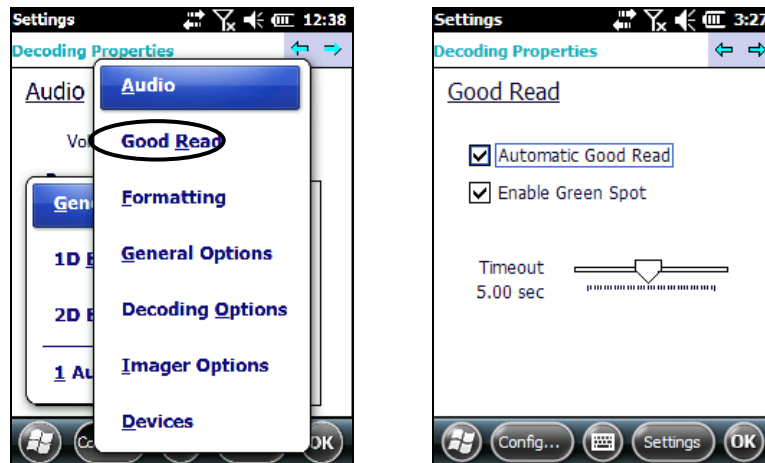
Settings 12:38

Decoding Properties

Audio

Vo

Gen

1D

2D

1 Au

Audio

Good Read

Formatting

General Options

Decoding Options

Imager Options

Devices

Co

OK

Settings 3:27

Decoding Properties

Good Read

Automatic Good Read

Enable Green Spot

Timeout
5.00 sec

Config...

Settings

OK